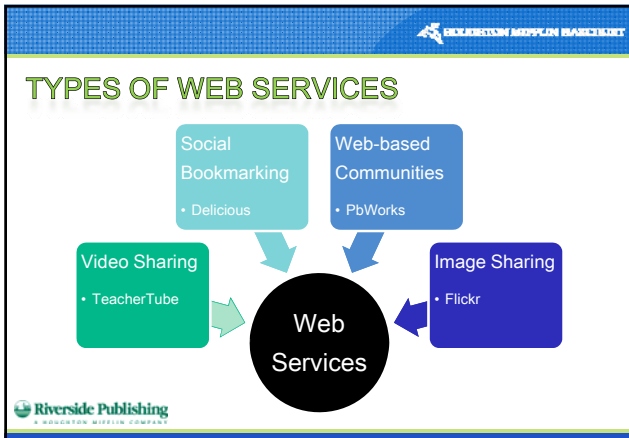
HOUGHTON MIFFLIN HARCOURT

TYPES OF WEB SERVICES

Social Bookmarking

• Delicious

Web-based Communities

• PbWorks

Video Sharing

• TeacherTube

Image Sharing

• Flickr

Web Services

Riverside Publishing
A HOUGHTON MIFFLIN COMPANY